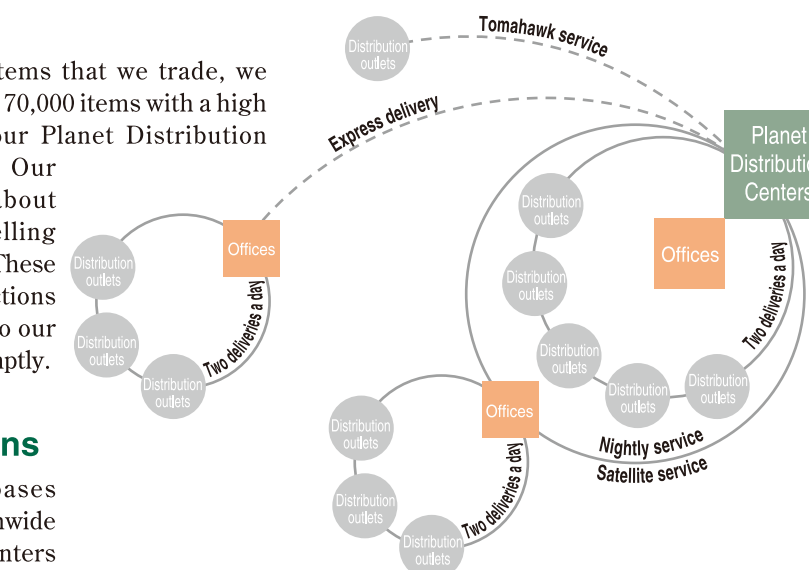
items that we trade, we 70,000 items with a high our Planet Distribution Our about elling These tions o our mptly.

ns

bases nwide nters

Distribution outlets

Tomahawk service

Express delivery

Planet Distributio Centers

Offices

Distribution outlets

Distribution outlets

Distribution outlets

Two deliveries a day

Distribution outlets

Distribution outlets

Offices

Distribution outlets

Distribution outlets

Distribution outlets

Two deliveries a day

Offices

Distribution outlets

Distribution outlets

Distribution outlets

Two deliveries a day

Nightly service

Satellite service